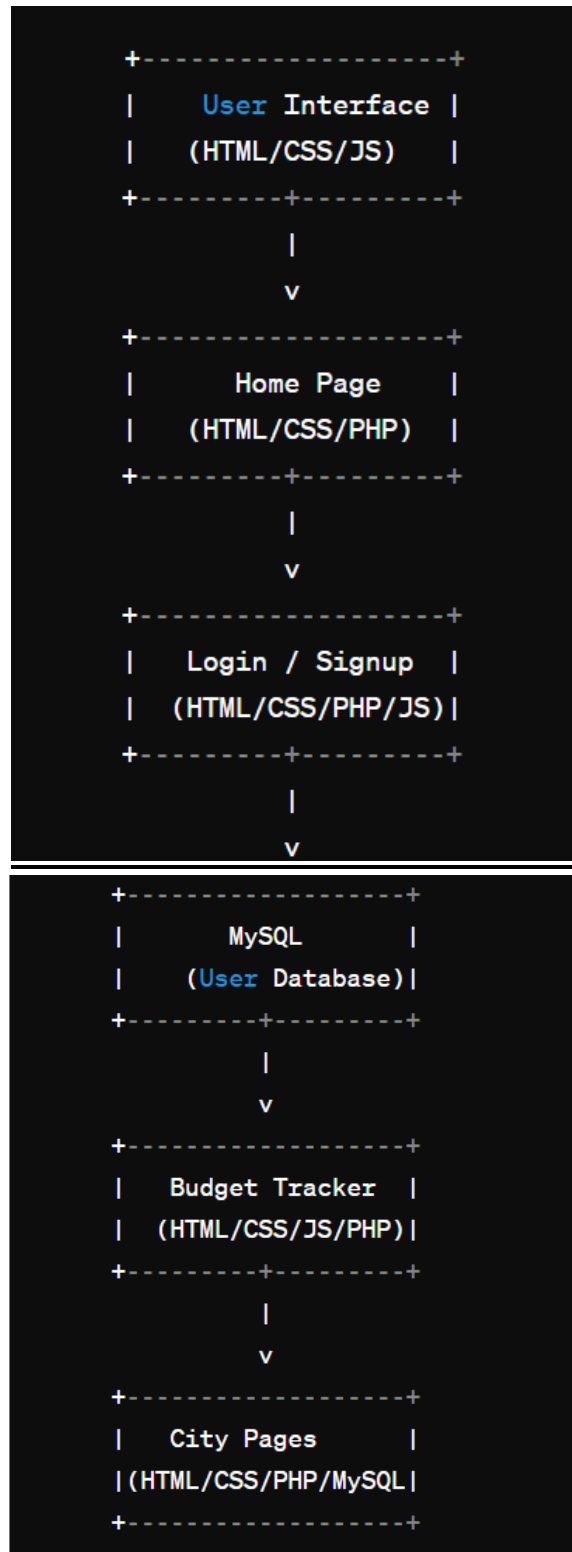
+-------------------+
|     User Interface |
|   (HTML/CSS/JS)    |
+---------+---------+
          |
          v
+-------------------+
|      Home Page     |
|   (HTML/CSS/PHP)   |
+---------+---------+
          |
          v
+-------------------+
|   Login / Signup   |
|  (HTML/CSS/PHP/JS)|
+---------+---------+
          |
          v
+-------------------+
|       MySQL        |
|    (User Database)|
+---------+---------+
          |
          v
+-------------------+
|   Budget Tracker   |
|  (HTML/CSS/JS/PHP)|
+---------+---------+
          |
          v
+-------------------+
|    City Pages      |
|(HTML/CSS/PHP/MySQL|
+-------------------+